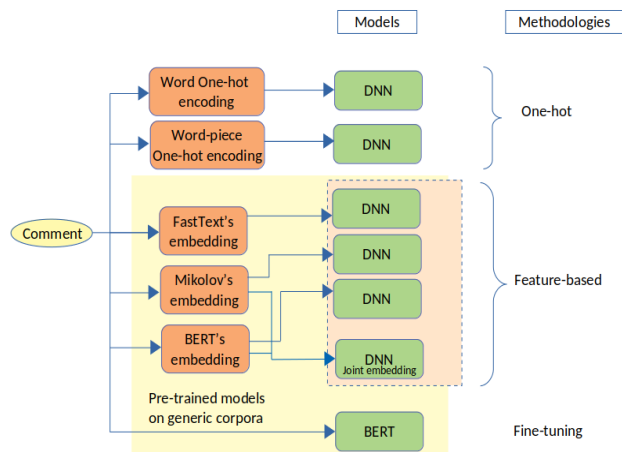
Models

Methodologies

Word One-hot encoding

DNN

Word-piece One-hot encoding

DNN

One-hot

Comment

FastText's embedding

DNN

Mikolov's embedding

DNN

DNN

Feature-based

BERT's embedding

DNN
Joint embedding

Pre-trained models on generic corpora

BERT

Fine-tuning